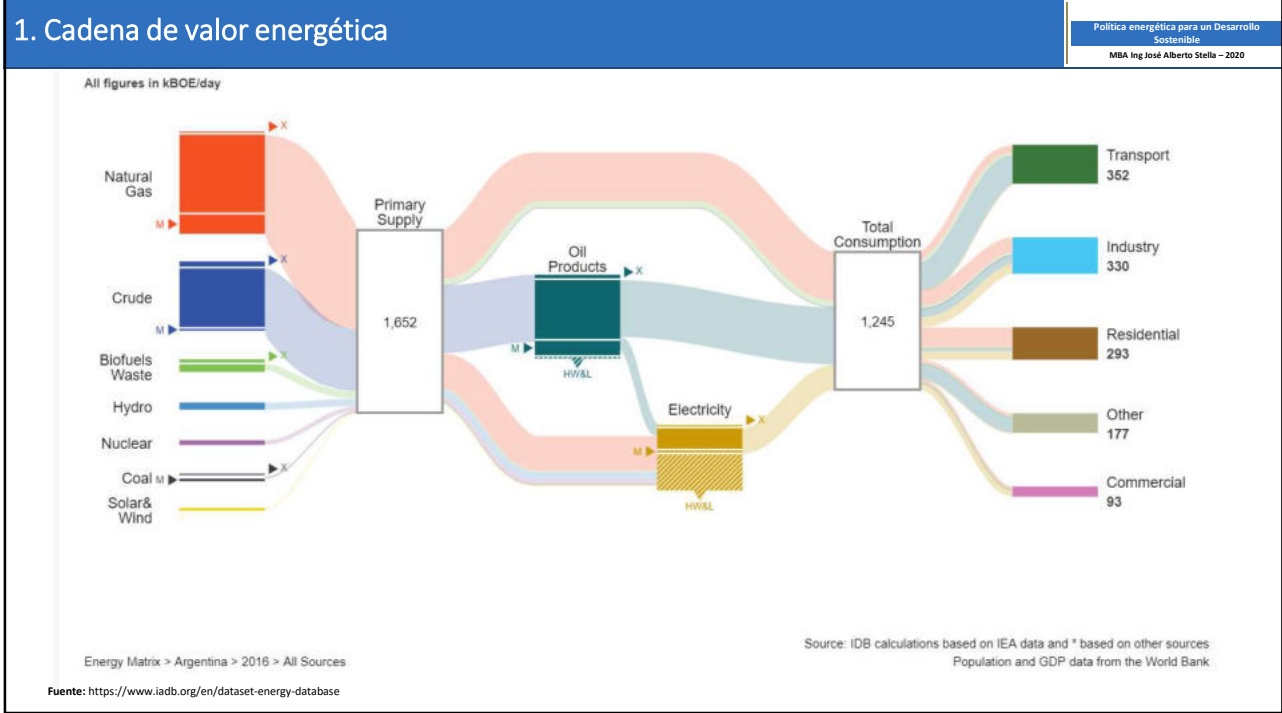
1. Cadena de valor energética

Política energética para un Desarrollo Sostenible

MBA Ing José Alberto Stella – 2020

All figures in kBOE/day

X

Natural Gas

M

X

Crude

M

X

Biofuels Waste

Hydro

Nuclear

X

Coal M

Solar& Wind

Primary Supply

1,652

Oil Products

X

M

HW&L

Electricity

X

M

HW&L

Total Consumption

1,245

Transport
352

Industry
330

Residential
293

Other
177

Commercial
93

Energy Matrix > Argentina > 2016 > All Sources

Source: IDB calculations based on IEA data and * based on other sources
Population and GDP data from the World Bank

Fuente: https://www.iadb.org/en/dataset-energy-database